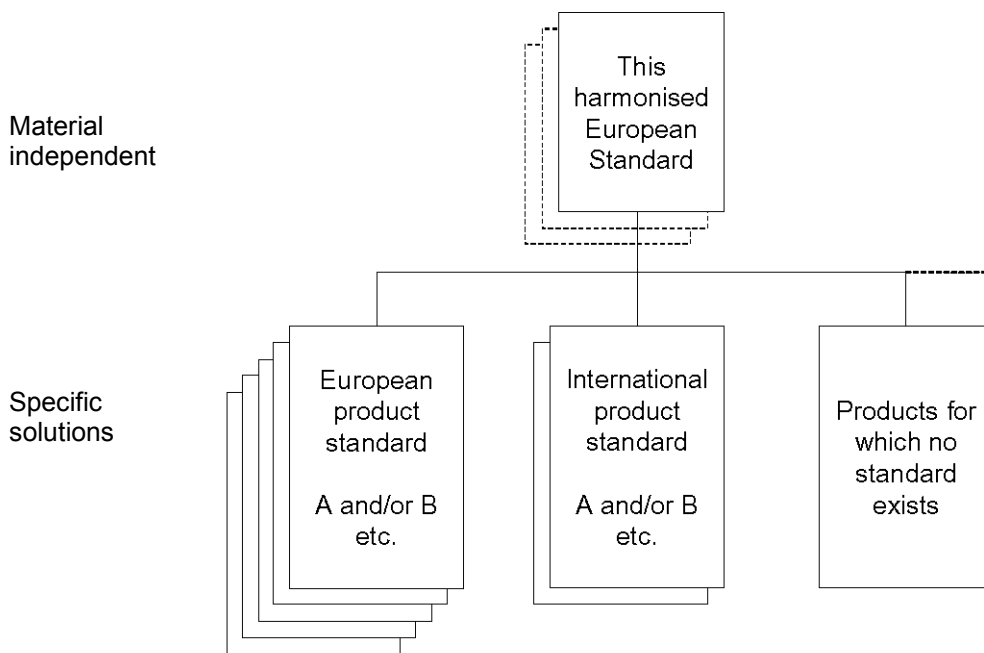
Material independent

This harmonised European Standard

Specific solutions

European product standard

A and/or B etc.

International product standard

A and/or B etc.

Products for which no standard exists